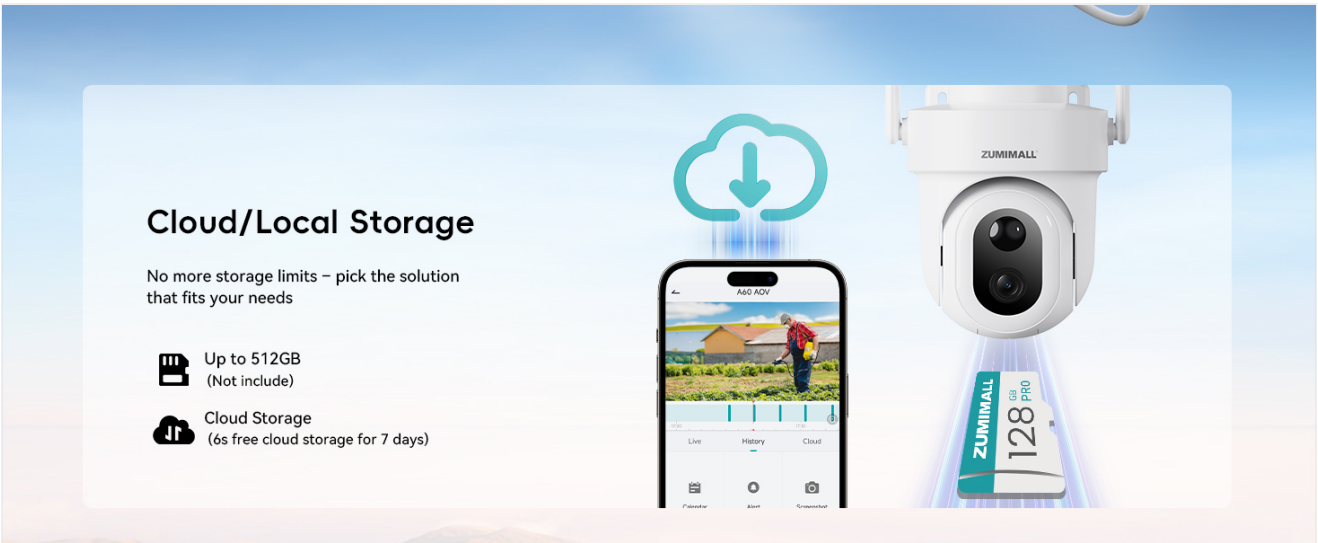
Cloud/Local Storage

No more storage limits – pick the solution that fits your needs

Up to 512GB
(Not include)

Cloud Storage
(6s free cloud storage for 7 days)

A60 AOV

Live History Cloud

Calendar Alert Screenshot

ZUMIMALL

ZUMIMALL 128 GB PRO